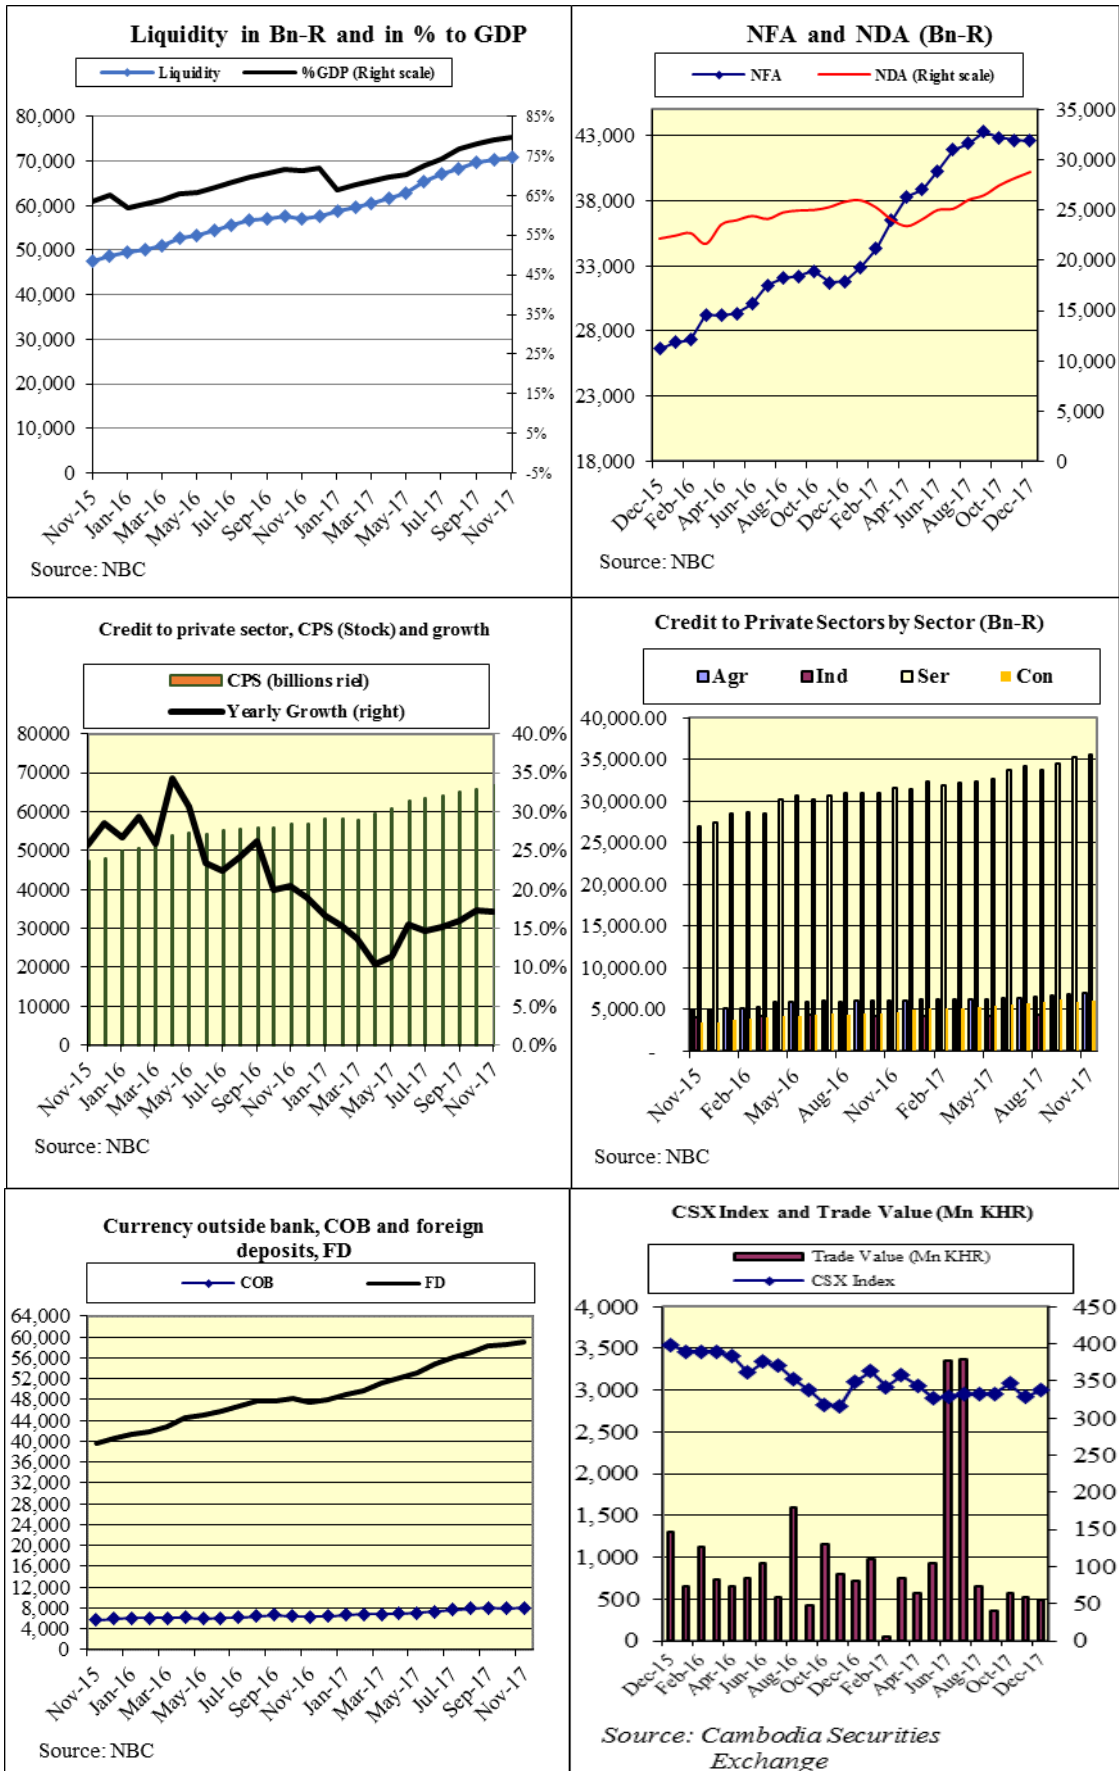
Liquidity in Bn-R and in % to GDP

Liquidity
%GDP (Right scale)

80,000
70,000
60,000
50,000
40,000
30,000
20,000
10,000
0

85%
75%
65%
55%
45%
35%
25%
15%
5%
-5%

Nov-15
Jan-16
Mar-16
May-16
Jul-16
Sep-16
Nov-16
Jan-17
Mar-17
May-17
Jul-17
Sep-17
Nov-17

Source: NBC

NFA and NDA (Bn-R)

NFA
NDA (Right scale)

43,000
38,000
33,000
28,000
23,000
18,000

35,000
30,000
25,000
20,000
15,000
10,000
5,000
0

Dec-15
Feb-16
Apr-16
Jun-16
Aug-16
Oct-16
Dec-16
Feb-17
Apr-17
Jun-17
Aug-17
Oct-17
Dec-17

Source: NBC

Credit to private sector, CPS (Stock) and growth

CPS (billions riel)
Yearly Growth (right)

80000
70000
60000
50000
40000
30000
20000
10000
0

40.0%
35.0%
30.0%
25.0%
20.0%
15.0%
10.0%
5.0%
0.0%

Nov-15
Jan-16
Mar-16
May-16
Jul-16
Sep-16
Nov-16
Jan-17
Mar-17
May-17
Jul-17
Sep-17
Nov-17

Source: NBC

Credit to Private Sectors by Sector (Bn-R)

Agr
Ind
Ser
Con

40,000.00
35,000.00
30,000.00
25,000.00
20,000.00
15,000.00
10,000.00
5,000.00
-

Nov-15
Feb-16
May-16
Aug-16
Nov-16
Feb-17
May-17
Aug-17
Nov-17

Source: NBC

Currency outside bank, COB and foreign deposits, FD

COB
FD

64,000
60,000
56,000
52,000
48,000
44,000
40,000
36,000
32,000
28,000
24,000
20,000
16,000
12,000
8,000
4,000
0

Nov-15
Jan-16
Mar-16
May-16
Jul-16
Sep-16
Nov-16
Jan-17
Mar-17
May-17
Jul-17
Sep-17
Nov-17

Source: NBC

CSX Index and Trade Value (Mn KHR)

Trade Value (Mn KHR)
CSX Index

4,000
3,500
3,000
2,500
2,000
1,500
1,000
500
0

450
400
350
300
250
200
150
100
50
0

Dec-15
Feb-16
Apr-16
Jun-16
Aug-16
Oct-16
Dec-16
Feb-17
Apr-17
Jun-17
Aug-17
Oct-17
Dec-17

Source: Cambodia Securities Exchange